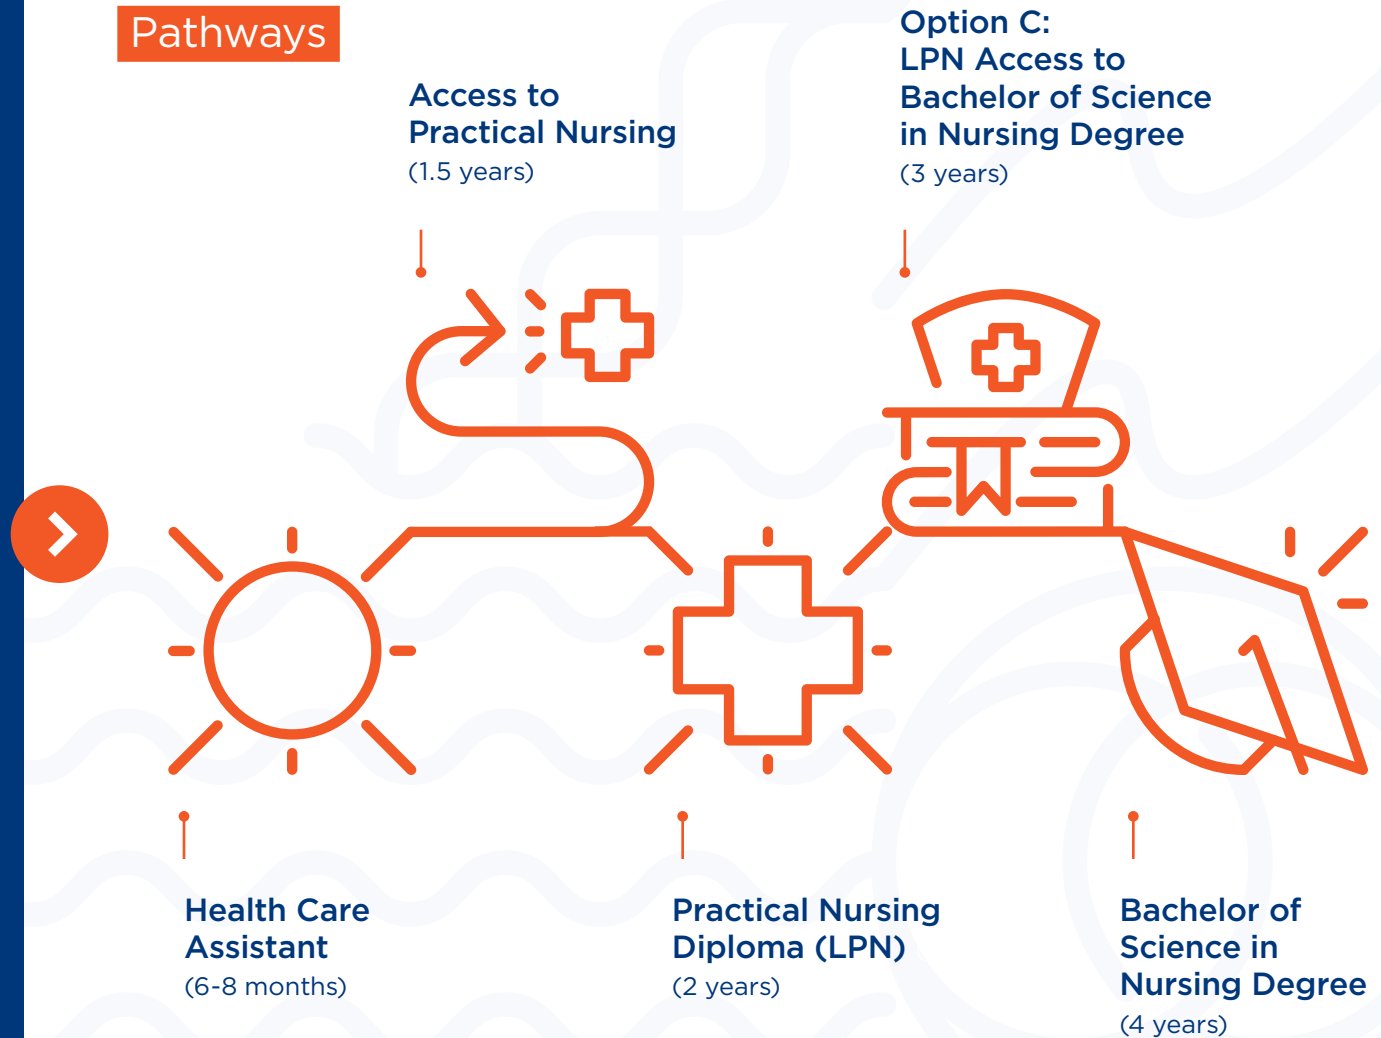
Pathways

Access to Practical Nursing
(1.5 years)

Option C:
LPN Access to Bachelor of Science in Nursing Degree
(3 years)

Health Care Assistant
(6-8 months)

Practical Nursing Diploma (LPN)
(2 years)

Bachelor of Science in Nursing Degree
(4 years)